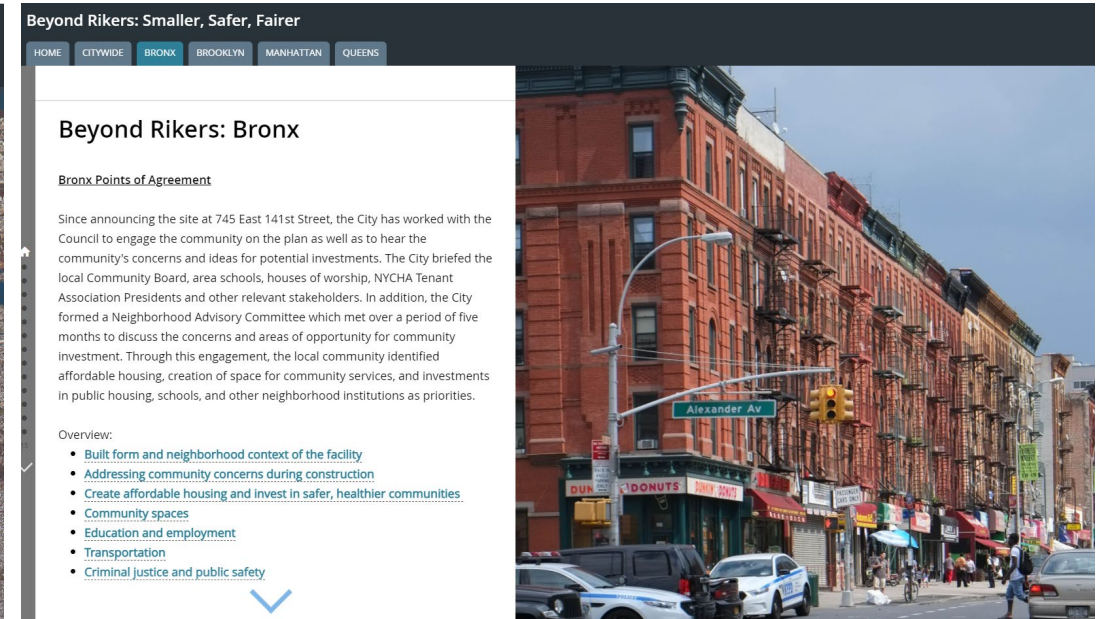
Beyond Rikers: Smaller, Safer, Fairer

HOME CITYWIDE BRONX BROOKLYN MANHATTAN QUEENS

Beyond Rikers: Bronx

Bronx Points of Agreement

Since announcing the site at 745 East 141st Street, the City has worked with the Council to engage the community on the plan as well as to hear the community's concerns and ideas for potential investments. The City briefed the local Community Board, area schools, houses of worship, NYCHA Tenant Association Presidents and other relevant stakeholders. In addition, the City formed a Neighborhood Advisory Committee which met over a period of five months to discuss the concerns and areas of opportunity for community investment. Through this engagement, the local community identified affordable housing, creation of space for community services, and investments in public housing, schools, and other neighborhood institutions as priorities.

Overview:
- Built form and neighborhood context of the facility
- Addressing community concerns during construction
- Create affordable housing and invest in safer, healthier communities
- Community spaces
- Education and employment
- Transportation
- Criminal justice and public safety

Alexander Av

DUNKIN' DONUTS DUNKIN' DONUTS